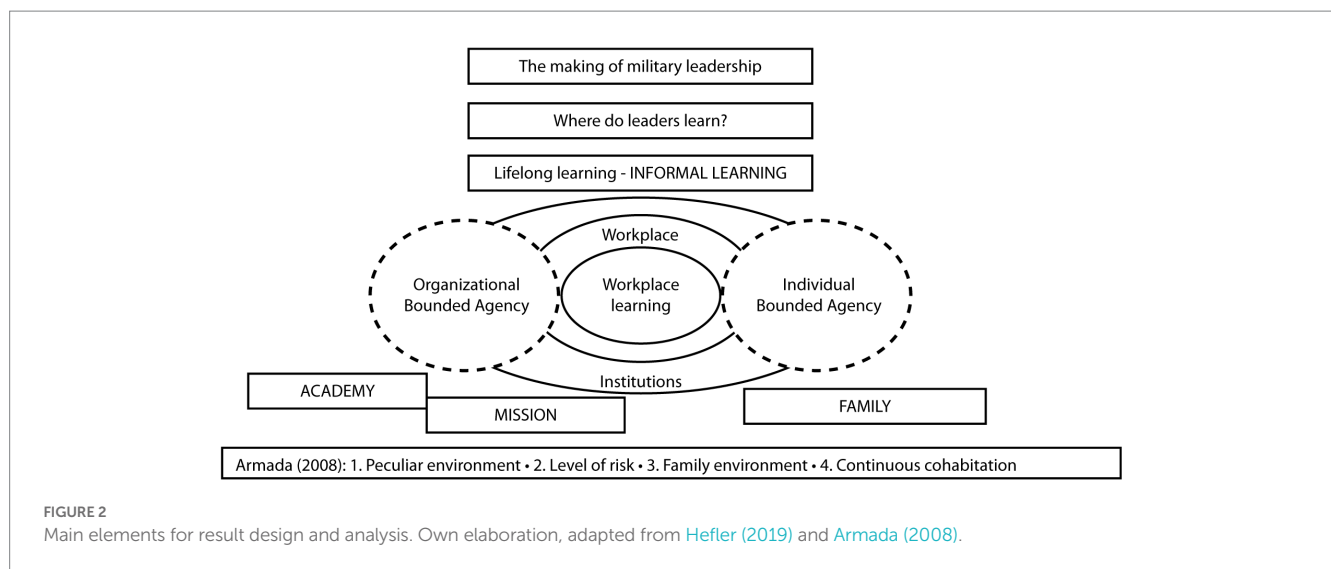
The making of military leadership

Where do leaders learn?

Lifelong learning - INFORMAL LEARNING

Workplace

Organizational Bounded Agency

Workplace learning

Individual Bounded Agency

Institutions

ACADEMY

MISSION

FAMILY

Armada (2008): 1. Peculiar environment • 2. Level of risk • 3. Family environment • 4. Continuous cohabitation

FIGURE 2
Main elements for result design and analysis. Own elaboration, adapted from Hefler (2019) and Armada (2008).